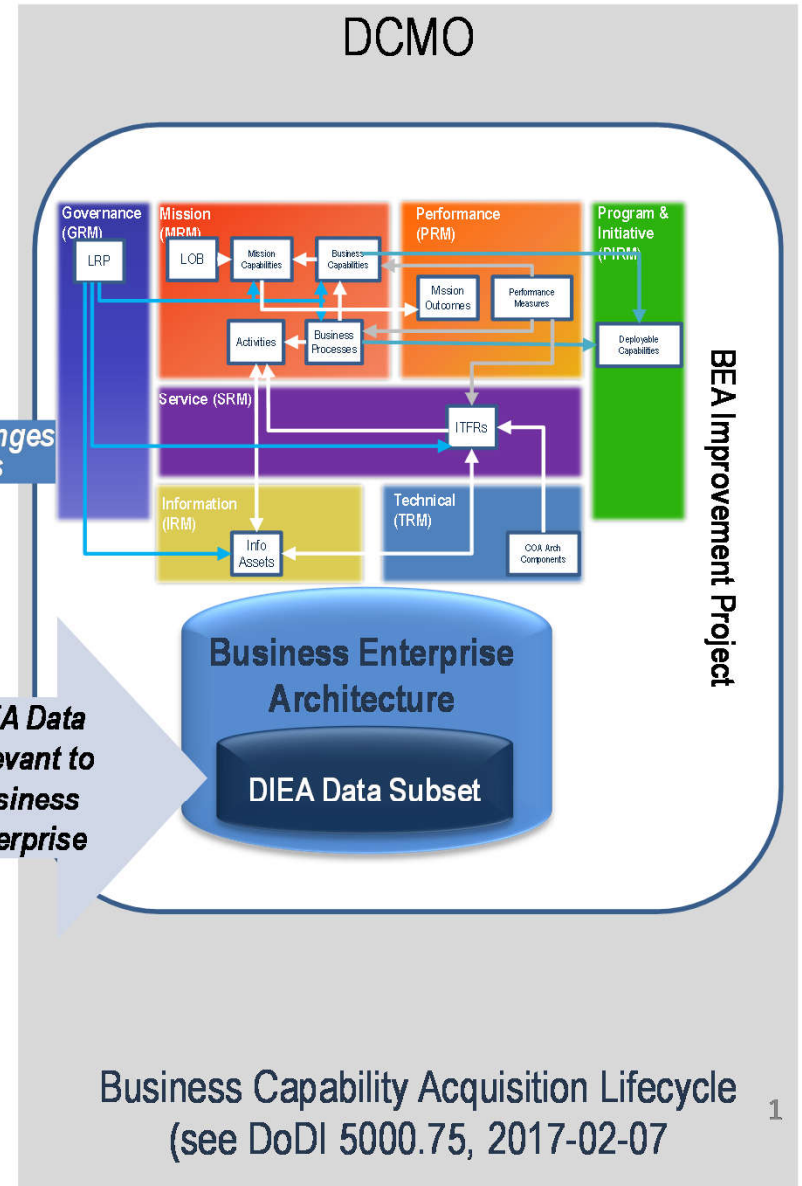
DCMO

Governance (GRM)

LRP

Mission (MRM)

LOB

Mission Capabilities

Business Capabilities

Performance (PRM)

Mission Outcomes

Performance Measures

Program & Initiative (PIRM)

Deployable Capabilities

Activities

Business Processes

Service (SRM)

ITFRs

Information (IRM)

Info Assets

Technical (TRM)

COA Arch Components

BEA Improvement Project

nges
s

Business Enterprise Architecture

DIEA Data Subset

A Data
evant to
siness
erprise

Business Capability Acquisition Lifecycle (see DoDI 5000.75, 2017-02-07

1